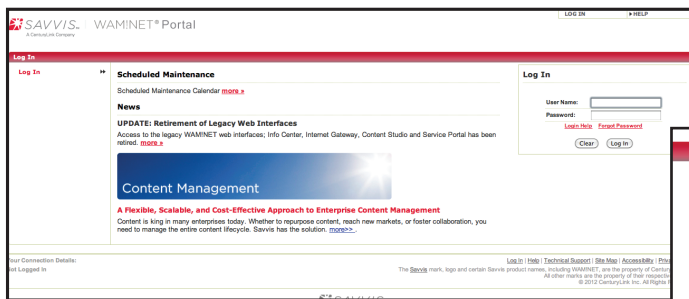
SAVVIS A CenturyLink Company | WAM!NET® Portal

LOG IN | ▸ HELP

Log In

Log In ▸▸

Scheduled Maintenance

Scheduled Maintenance Calendar more »

News

UPDATE: Retirement of Legacy Web Interfaces

Access to the legacy WAM!NET web interfaces; Info Center, Internet Gateway, Content Studio and Service Portal has been retired. more »

Content Management

A Flexible, Scalable, and Cost-Effective Approach to Enterprise Content Management

Content is king in many enterprises today. Whether to repurpose content, reach new markets, or foster collaboration, you need to manage the entire content lifecycle. Savvis has the solution. more>>

Log In

User Name:

Password:

Login Help Forgot Password

Clear Log In

Your Connection Details:
Not Logged In

Log In | Help | Technical Support | Site Map | Accessibility | Priv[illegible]

The Savvis mark, logo and certain Savvis product names, including WAM!NET, are the property of Century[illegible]
All other marks are the property of their respecti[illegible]
© 2012 CenturyLink Inc. All Rights R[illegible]

SAVVIS